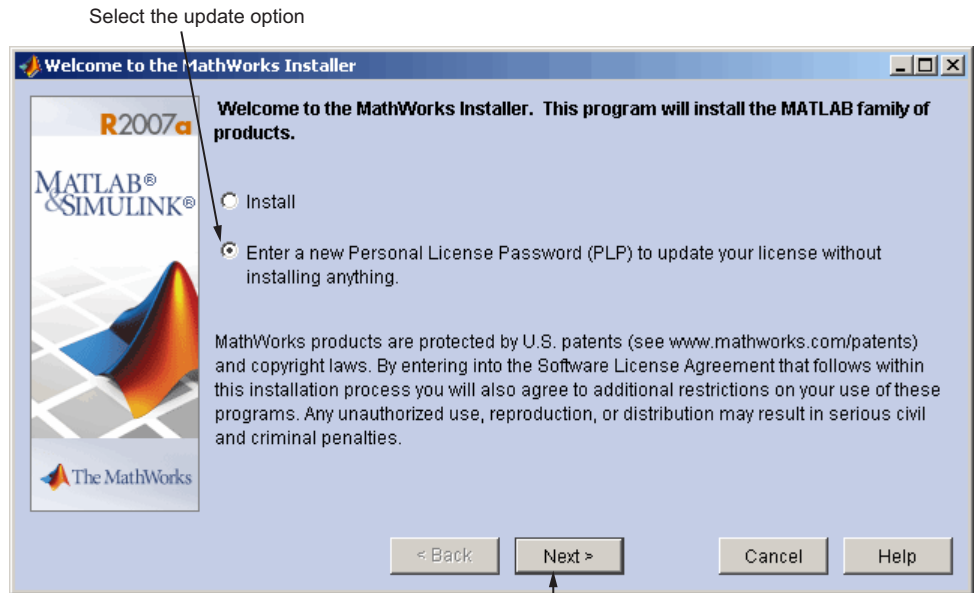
Select the update option

Welcome to the MathWorks Installer

R2007a

MATLAB®
&SIMULINK®

The MathWorks

Welcome to the MathWorks Installer. This program will install the MATLAB family of products.

Install

Enter a new Personal License Password (PLP) to update your license without installing anything.

MathWorks products are protected by U.S. patents (see www.mathworks.com/patents) and copyright laws. By entering into the Software License Agreement that follows within this installation process you will also agree to additional restrictions on your use of these programs. Any unauthorized use, reproduction, or distribution may result in serious civil and criminal penalties.

< Back

Next >

Cancel

Help